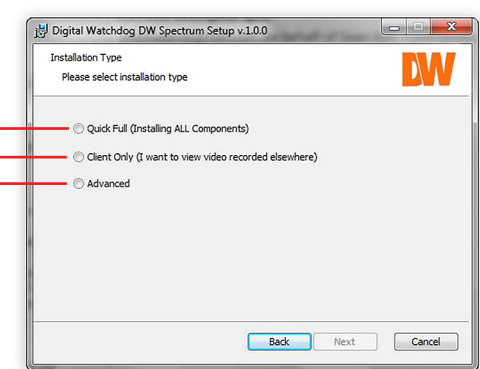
Digital Watchdog DW Spectrum Setup v.1.0.0

Installation Type

Please select installation type

DW

Quick Full (Installing ALL Components)

Client Only (I want to view video recorded elsewhere)

Advanced

Back

Next

Cancel